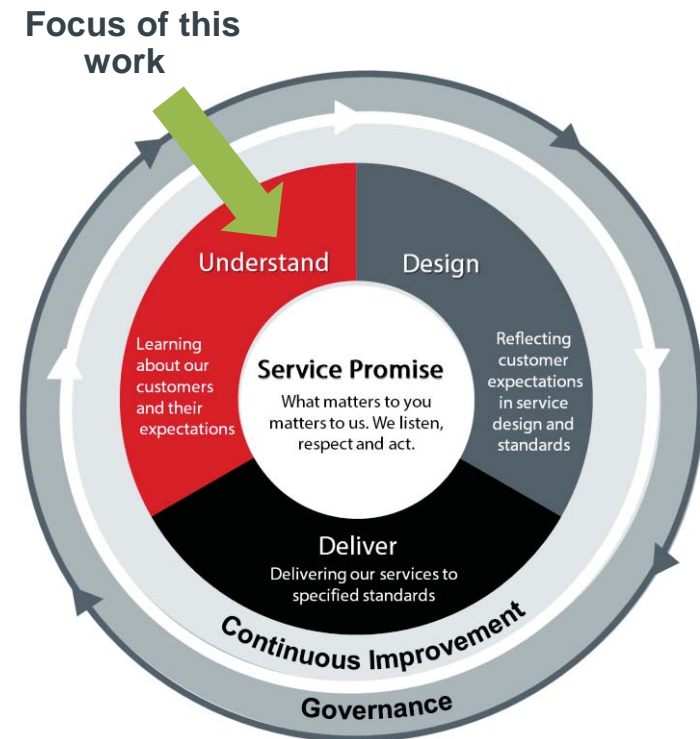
Focus of this work

Understand

Learning about our customers and their expectations

Design

Reflecting customer expectations in service design and standards

Service Promise

What matters to you matters to us. We listen, respect and act.

Deliver

Delivering our services to specified standards

Continuous Improvement

Governance